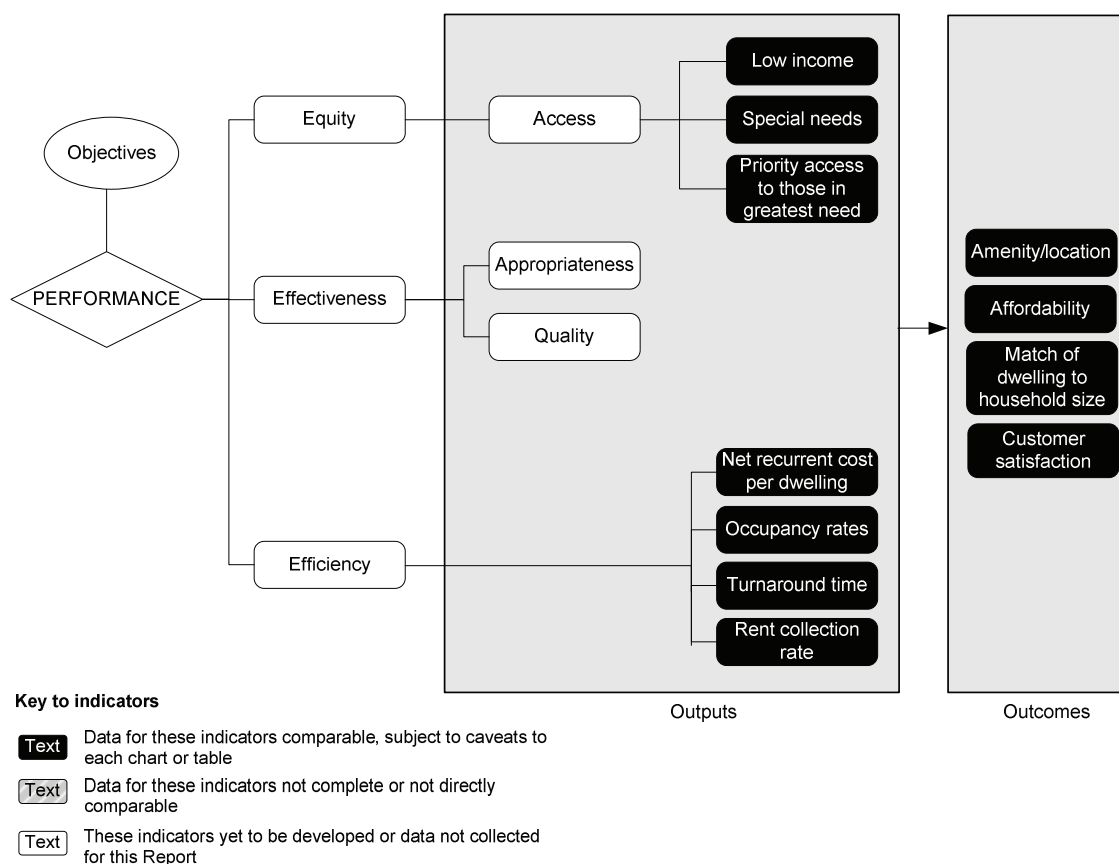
Objectives

PERFORMANCE

Equity

Effectiveness

Efficiency

Access

Low income

Special needs

Priority access to those in greatest need

Appropriateness

Quality

Net recurrent cost per dwelling

Occupancy rates

Turnaround time

Rent collection rate

Amenity/location

Affordability

Match of dwelling to household size

Customer satisfaction

Outputs

Outcomes

Key to indicators

Text Data for these indicators comparable, subject to caveats to each chart or table

Text Data for these indicators not complete or not directly comparable

Text These indicators yet to be developed or data not collected for this Report